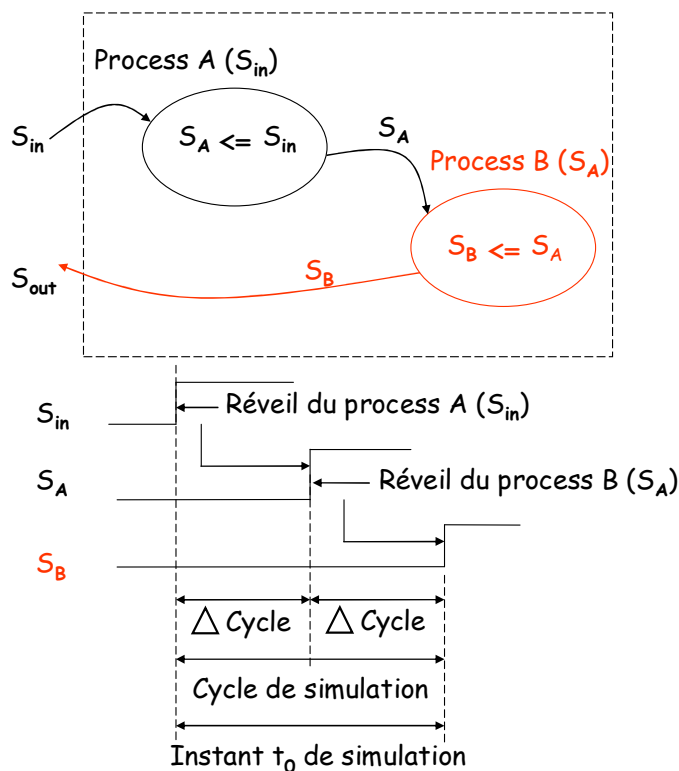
Process A ($S_{in}$)

$S_{in}$

$S_A <= S_{in}$

$S_A$

Process B ($S_A$)

$S_B <= S_A$

$S_{out}$

$S_B$

$S_{in}$

Réveil du process A ($S_{in}$)

$S_A$

Réveil du process B ($S_A$)

$S_B$

$\triangle$ Cycle

$\triangle$ Cycle

Cycle de simulation

Instant $t_0$ de simulation